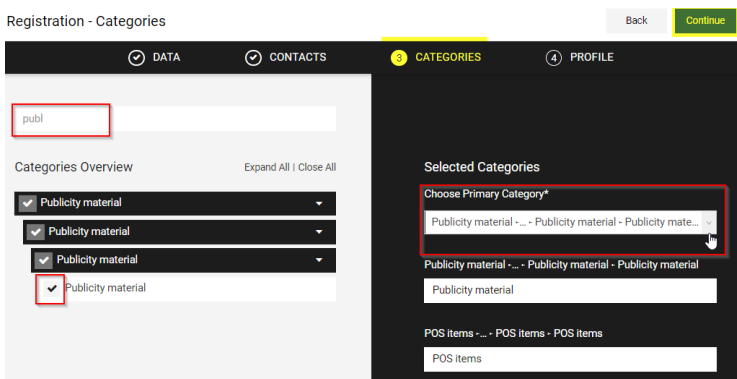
Registration - Categories

Back

Continue

DATA

CONTACTS

3 CATEGORIES

4 PROFILE

publ

Categories Overview

Expand All | Close All

Publicity material

Publicity material

Publicity material

Publicity material

Selected Categories

Choose Primary Category*

Publicity material -... - Publicity material - Publicity mate...

Publicity material -... - Publicity material - Publicity material

Publicity material

POS items -... - POS items - POS items

POS items